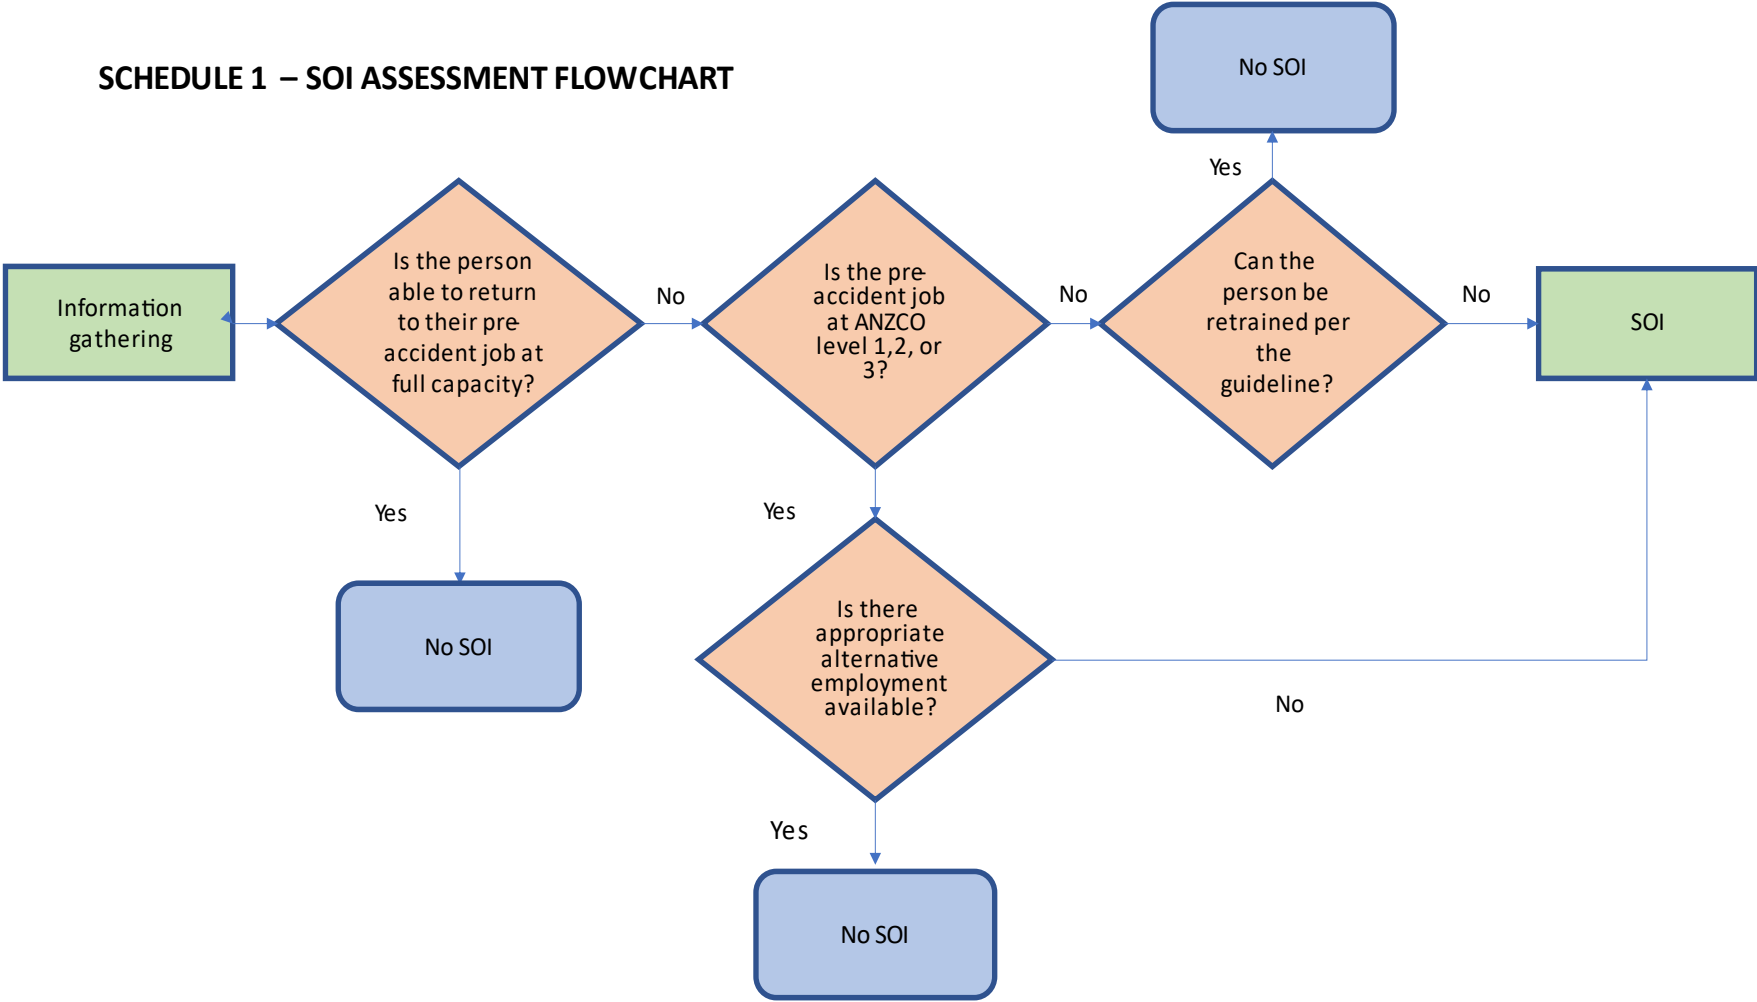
SCHEDULE 1 – SOI ASSESSMENT FLOWCHART

No SOI

Yes

Information gathering

Is the person able to return to their pre-accident job at full capacity?

No

Is the pre-accident job at ANZCO level 1,2, or 3?

No

Can the person be retrained per the guideline?

No

SOI

Yes

Yes

No SOI

Is there appropriate alternative employment available?

No

Yes

No SOI